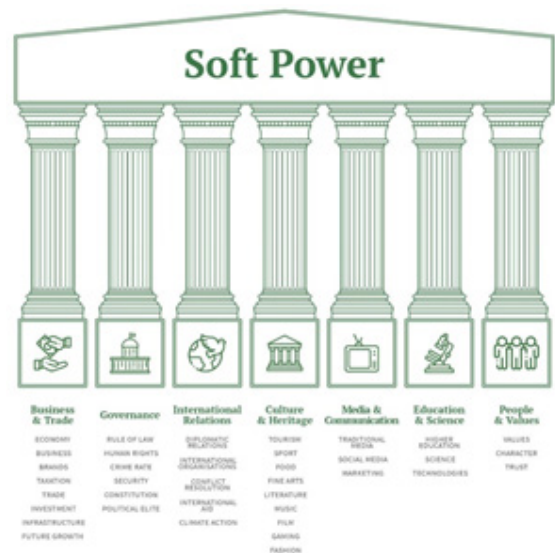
Soft Power

Business & Trade
ECONOMY
BUSINESS
BRANDS
TAXATION
TRADE
INVESTMENT
INFRASTRUCTURE
FUTURE GROWTH

Governance
RULE OF LAW
HUMAN RIGHTS
CRIME RATE
SECURITY
CONSTITUTION
POLITICAL ELITE

International Relations
DIPLOMATIC RELATIONS
INTERNATIONAL ORGANISATIONS
CONFLICT RESOLUTION
INTERNATIONAL AID
CLIMATE ACTION

Culture & Heritage
TOURISM
SPORT
FOOD
FINE ARTS
LITERATURE
MUSIC
FILM
GAMING
FASHION

Media & Communication
TRADITIONAL MEDIA
SOCIAL MEDIA
MARKETING

Education & Science
HIGHER EDUCATION
SCIENCE
TECHNOLOGIES

People & Values
VALUES
CHARACTER
TRUST